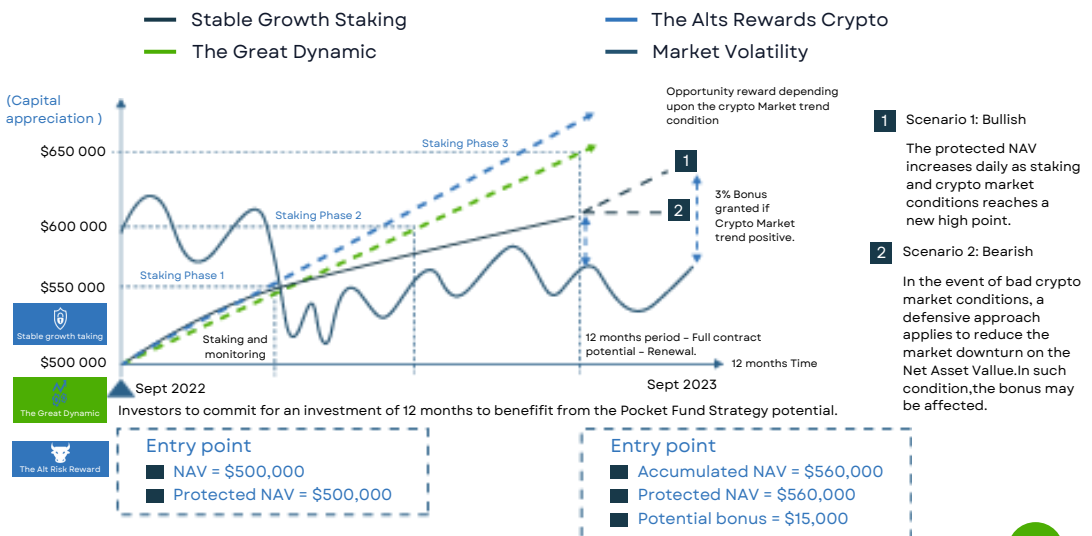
Stable Growth Staking
The Great Dynamic
The Alts Rewards Crypto
Market Volatility

(Capital appreciation )

$650 000
$600 000
$550 000
$500 000

Opportunity reward depending upon the crypto Market trend condition

Staking Phase 3
Staking Phase 2
Staking Phase 1

1
2

3% Bonus granted if Crypto Market trend positive.

Stable growth taking

Staking and monitoring

12 months period - Full contract potential - Renewal.

12 months Time

Sept 2022
Sept 2023

The Great Dynamic

Investors to commit for an investment of 12 months to benefifit from the Pocket Fund Strategy potential.

The Alt Risk Reward

Entry point
NAV = $500,000
Protected NAV = $500,000

Entry point
Accumulated NAV = $560,000
Protected NAV = $560,000
Potential bonus = $15,000

1 Scenario 1: Bullish

The protected NAV increases daily as staking and crypto market conditions reaches a new high point.

2 Scenario 2: Bearish

In the event of bad crypto market conditions, a defensive approach applies to reduce the market downturn on the Net Asset Vallue.In such condition,the bonus may be affected.